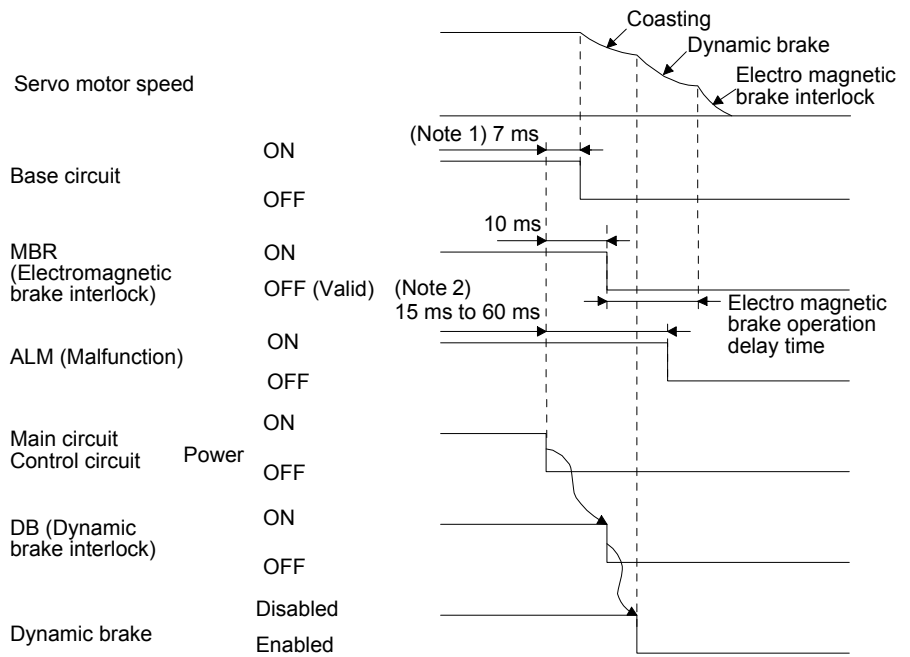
Coasting

Dynamic brake

Electro magnetic brake interlock

Servo motor speed

(Note 1) 7 ms

ON

Base circuit

OFF

10 ms

MBR (Electromagnetic brake interlock)

ON

OFF (Valid)

(Note 2) 15 ms to 60 ms

Electro magnetic brake operation delay time

ALM (Malfunction)

ON

OFF

Main circuit Control circuit

Power

ON

OFF

DB (Dynamic brake interlock)

ON

OFF

Dynamic brake

Disabled

Enabled